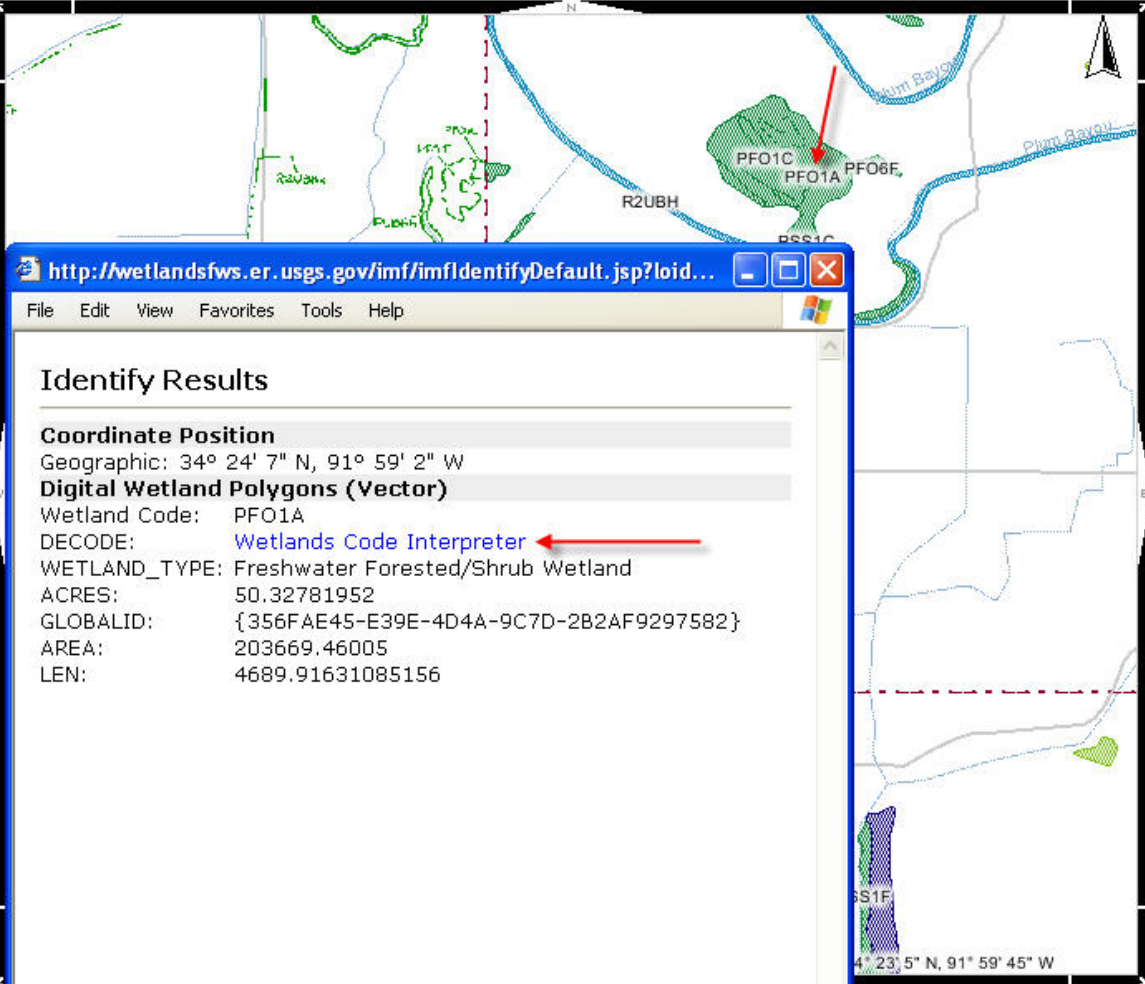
N

Plum Bayou

Plum Bayou

PFO1C
PFO1A
PFO6F

R2UBH

PSS1C

R2UBH

PUBHh

PFO1

http://wetlandsfws.er.usgs.gov/imf/imfIdentifyDefault.jsp?loid...

File Edit View Favorites Tools Help

Identify Results

**Coordinate Position**
Geographic: 34° 24' 7" N, 91° 59' 2" W

**Digital Wetland Polygons (Vector)**

| | |
|---|---|
| Wetland Code: | PFO1A |
| DECODE: | Wetlands Code Interpreter |
| WETLAND_TYPE: | Freshwater Forested/Shrub Wetland |
| ACRES: | 50.32781952 |
| GLOBALID: | {356FAE45-E39E-4D4A-9C7D-2B2AF9297582} |
| AREA: | 203669.46005 |
| LEN: | 4689.91631085156 |

SS1F

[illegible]4° 23' 5" N, 91° 59' 45" W